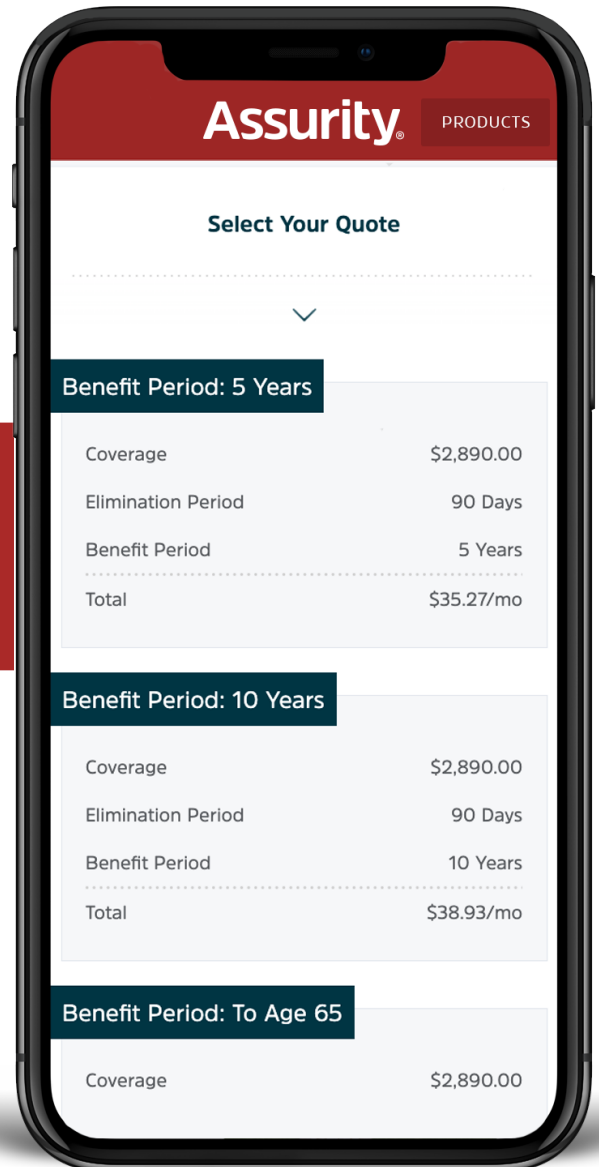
Assurity®

PRODUCTS

Select Your Quote

Benefit Period: 5 Years

| | |
|---|---|
| Coverage | \$2,890.00 |
| Elimination Period | 90 Days |
| Benefit Period | 5 Years |
| Total | \$35.27/mo |

Benefit Period: 10 Years

| | |
|---|---|
| Coverage | \$2,890.00 |
| Elimination Period | 90 Days |
| Benefit Period | 10 Years |
| Total | \$38.93/mo |

Benefit Period: To Age 65

| | |
|---|---|
| Coverage | \$2,890.00 |